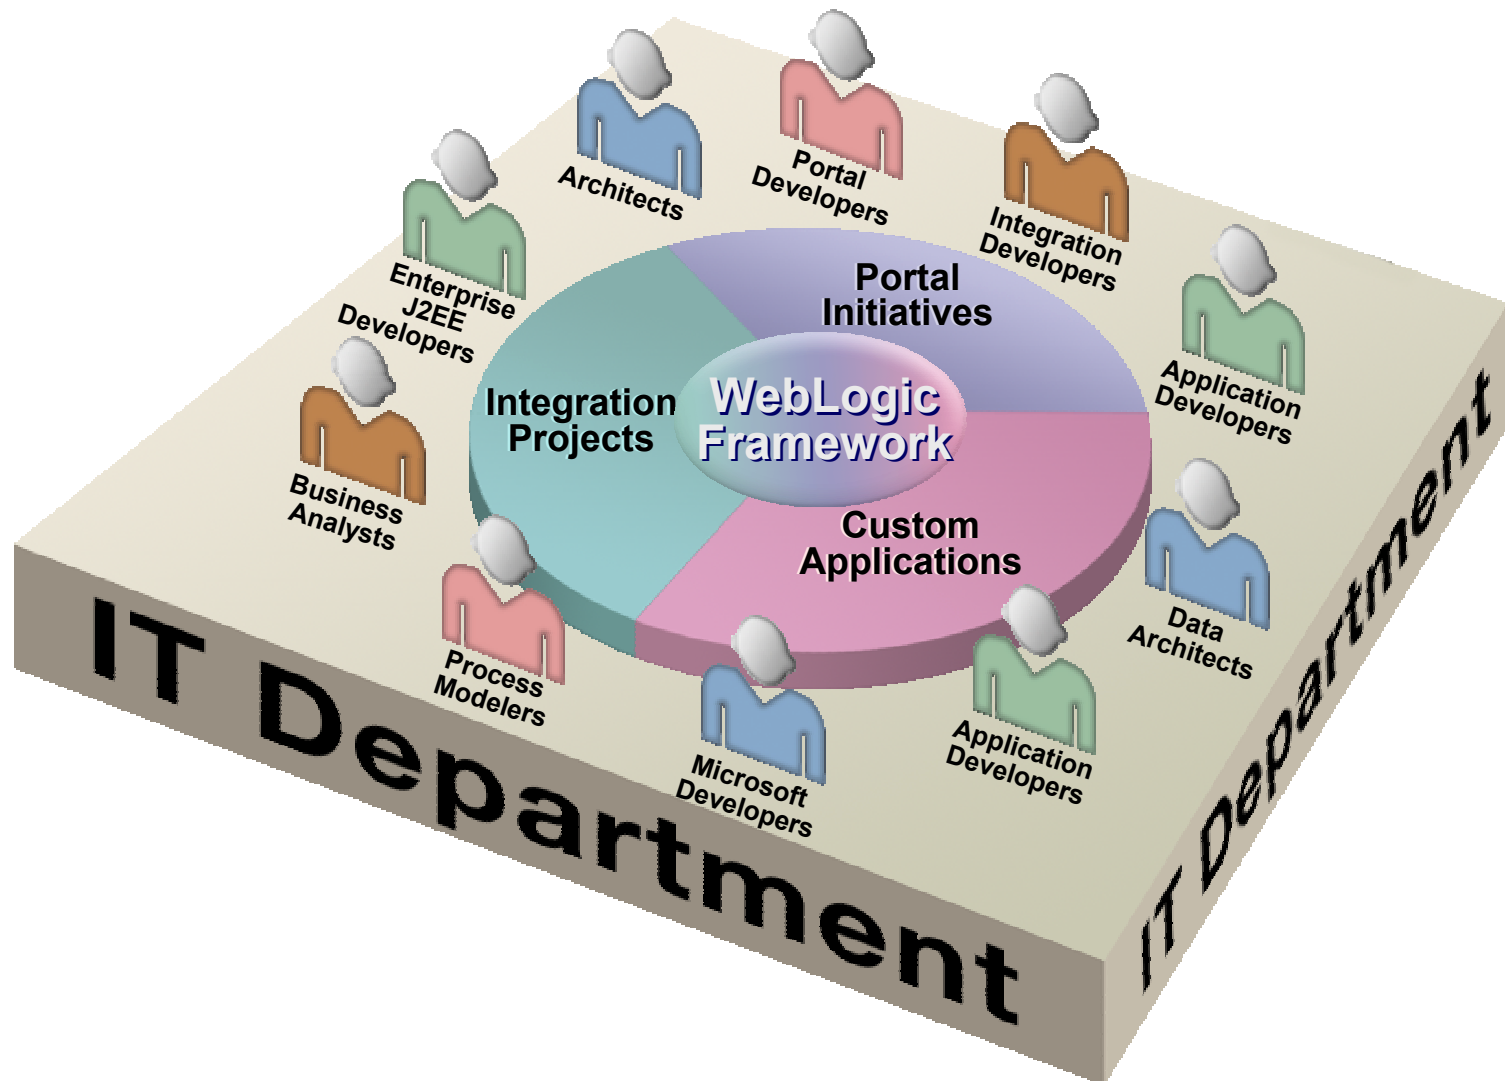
Architects

Portal Developers

Integration Developers

Enterprise J2EE Developers

Application Developers

Portal Initiatives

Integration Projects

WebLogic Framework

Business Analysts

Custom Applications

Data Architects

Process Modelers

Microsoft Developers

Application Developers

IT Department

IT Department